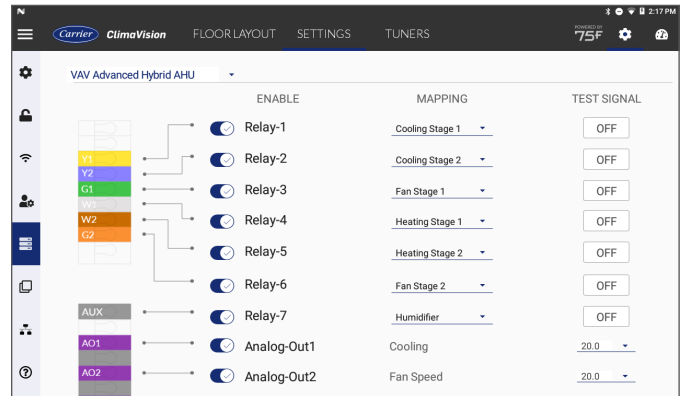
N 2:17 PM

Carrier ClimaVision FLOOR LAYOUT SETTINGS TUNERS POWERED BY 75F

VAV Advanced Hybrid AHU

| | ENABLE | MAPPING | TEST SIGNAL |
|---|---|---|---|
| | Relay-1 | Cooling Stage 1 | OFF |
| Y1 | Relay-2 | Cooling Stage 2 | OFF |
| Y2 | | | |
| G1 | Relay-3 | Fan Stage 1 | OFF |
| W1 | Relay-4 | Heating Stage 1 | OFF |
| W2 | | | |
| G2 | Relay-5 | Heating Stage 2 | OFF |
| | Relay-6 | Fan Stage 2 | OFF |
| AUX | Relay-7 | Humidifier | OFF |
| AO1 | Analog-Out1 | Cooling | 20.0 |
| AO2 | Analog-Out2 | Fan Speed | 20.0 |